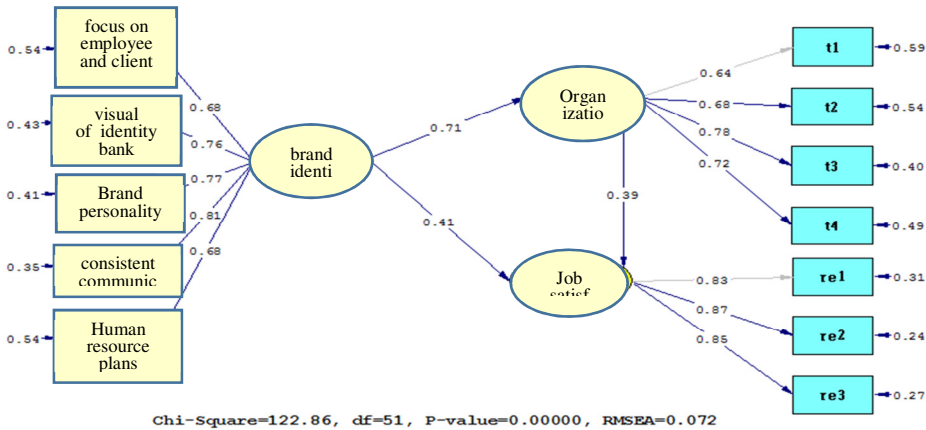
0.54 focus on employee and client

0.43 visual of identity bank

0.41 Brand personality

0.35 consistent communic

0.54 Human resource plans

0.68

0.76

0.77

0.81

0.68

brand identi

0.71

0.41

Organ izatio

0.39

Job satisf

0.64

0.68

0.78

0.72

t1 0.59

t2 0.54

t3 0.40

t4 0.49

0.83

0.87

0.85

re1 0.31

re2 0.24

re3 0.27

Chi-Square=122.86, df=51, P-value=0.00000, RMSEA=0.072